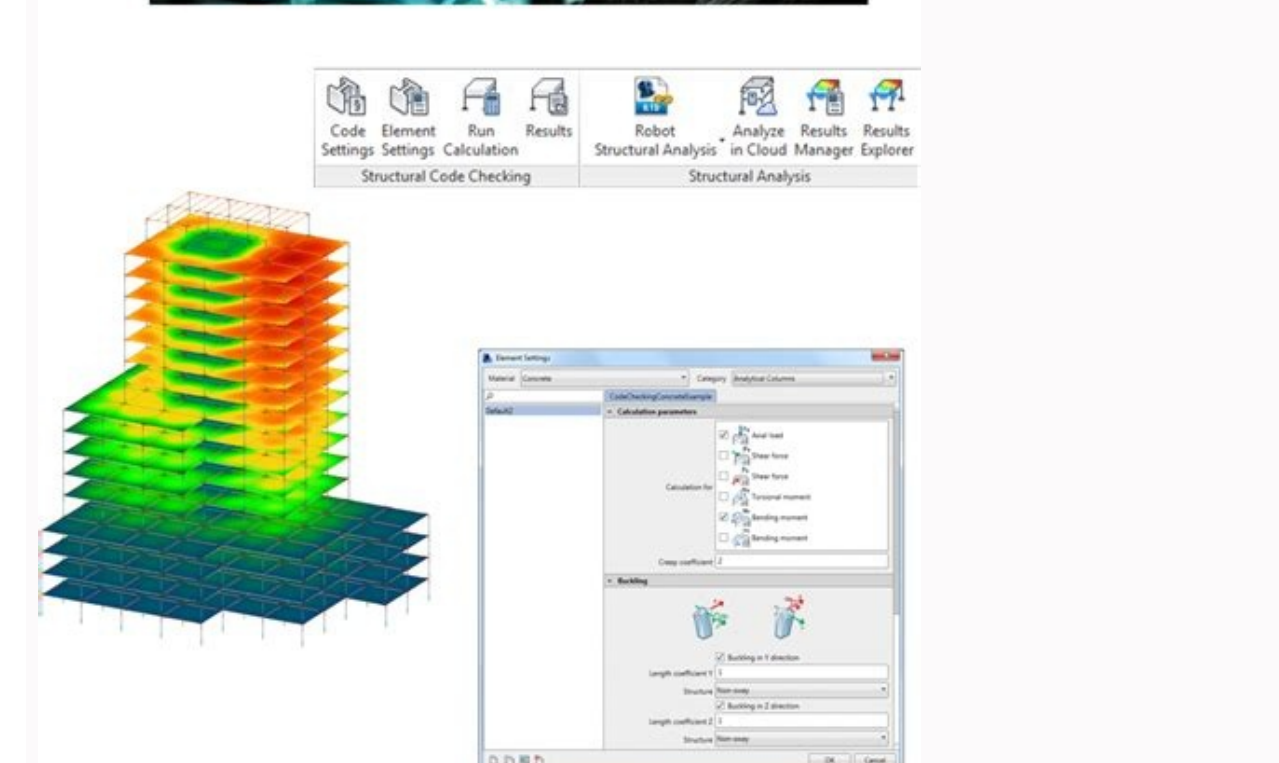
Code Settings Element Settings Run Calculation Results
Structural Code Checking

Robot Structural Analysis Analyze in Cloud Results Manager Results Explorer
Structural Analysis

Element Settings
Material Concrete Category Analytical Columns
CodeCheckingConcreteExample
Default
Calculation parameters
Calculation for
Axial load
Shear force
Shear force
Torsional moment
Bending moment
Bending moment
Creep coefficient 2
Buckling
Buckling in Y direction
Length coefficient Y 1
Structure Non-sway
Buckling in Z direction
Length coefficient Z 1
Structure Non-sway
OK Cancel